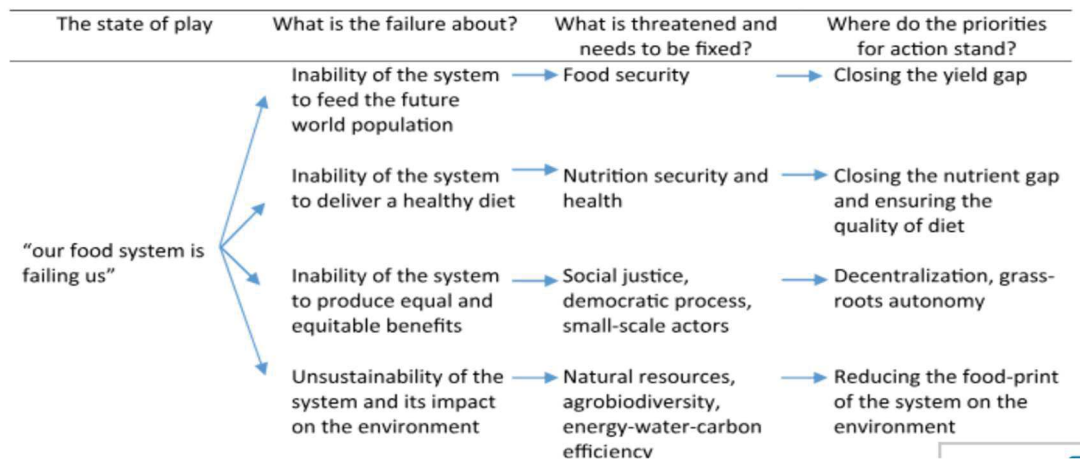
| The state of play | What is the failure about? | What is threatened and needs to be fixed? | Where do the priorities for action stand? |
|---|---|---|---|
| "our food system is failing us" | Inability of the system to feed the future world population | Food security | Closing the yield gap |
| | Inability of the system to deliver a healthy diet | Nutrition security and health | Closing the nutrient gap and ensuring the quality of diet |
| | Inability of the system to produce equal and equitable benefits | Social justice, democratic process, small-scale actors | Decentralization, grass-roots autonomy |
| | Unsustainability of the system and its impact on the environment | Natural resources, agrobiodiversity, energy-water-carbon efficiency | Reducing the food-print of the system on the environment |